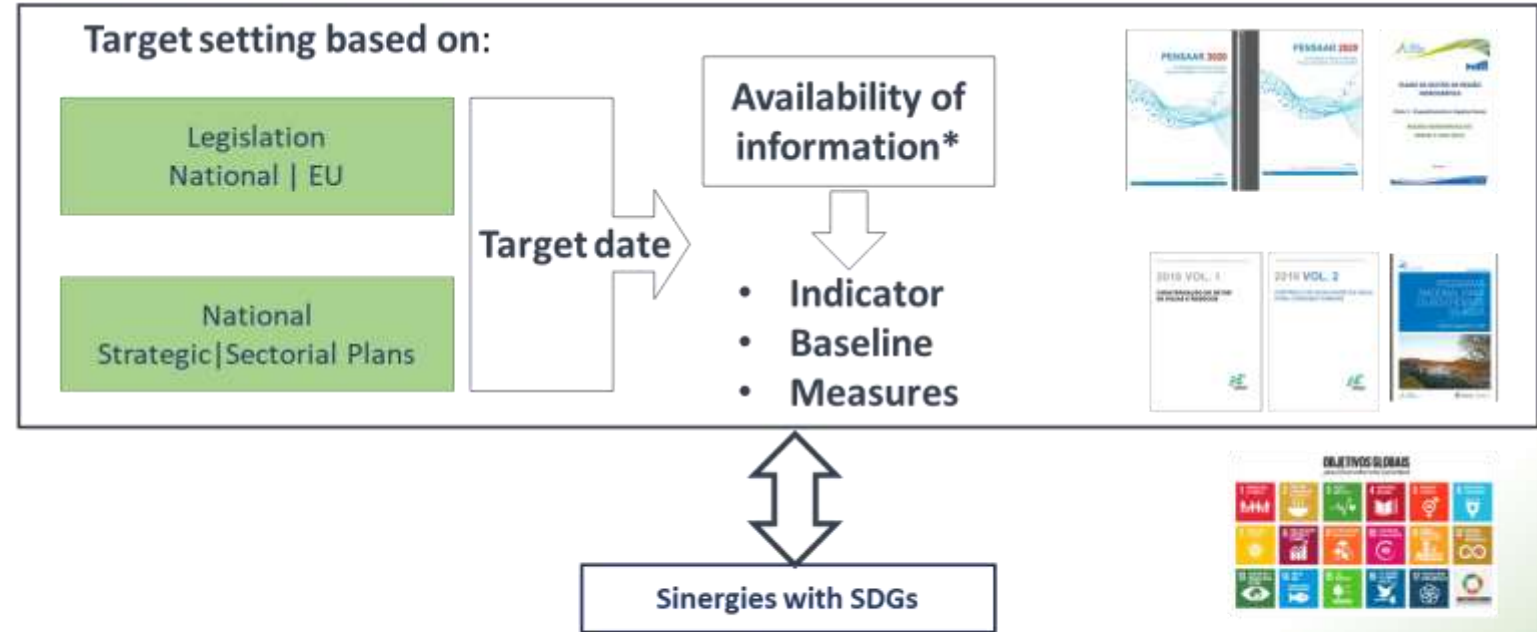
Target setting based on:

Legislation
National | EU

National
Strategic|Sectorial Plans

Target date

Availability of information*

• Indicator
• Baseline
• Measures

PENSAAR 2020

PENSAAR 2020

2018 VOL. 1

2018 VOL. 2

OBJETIVOS GLOBAIS

Sinergies with SDGs